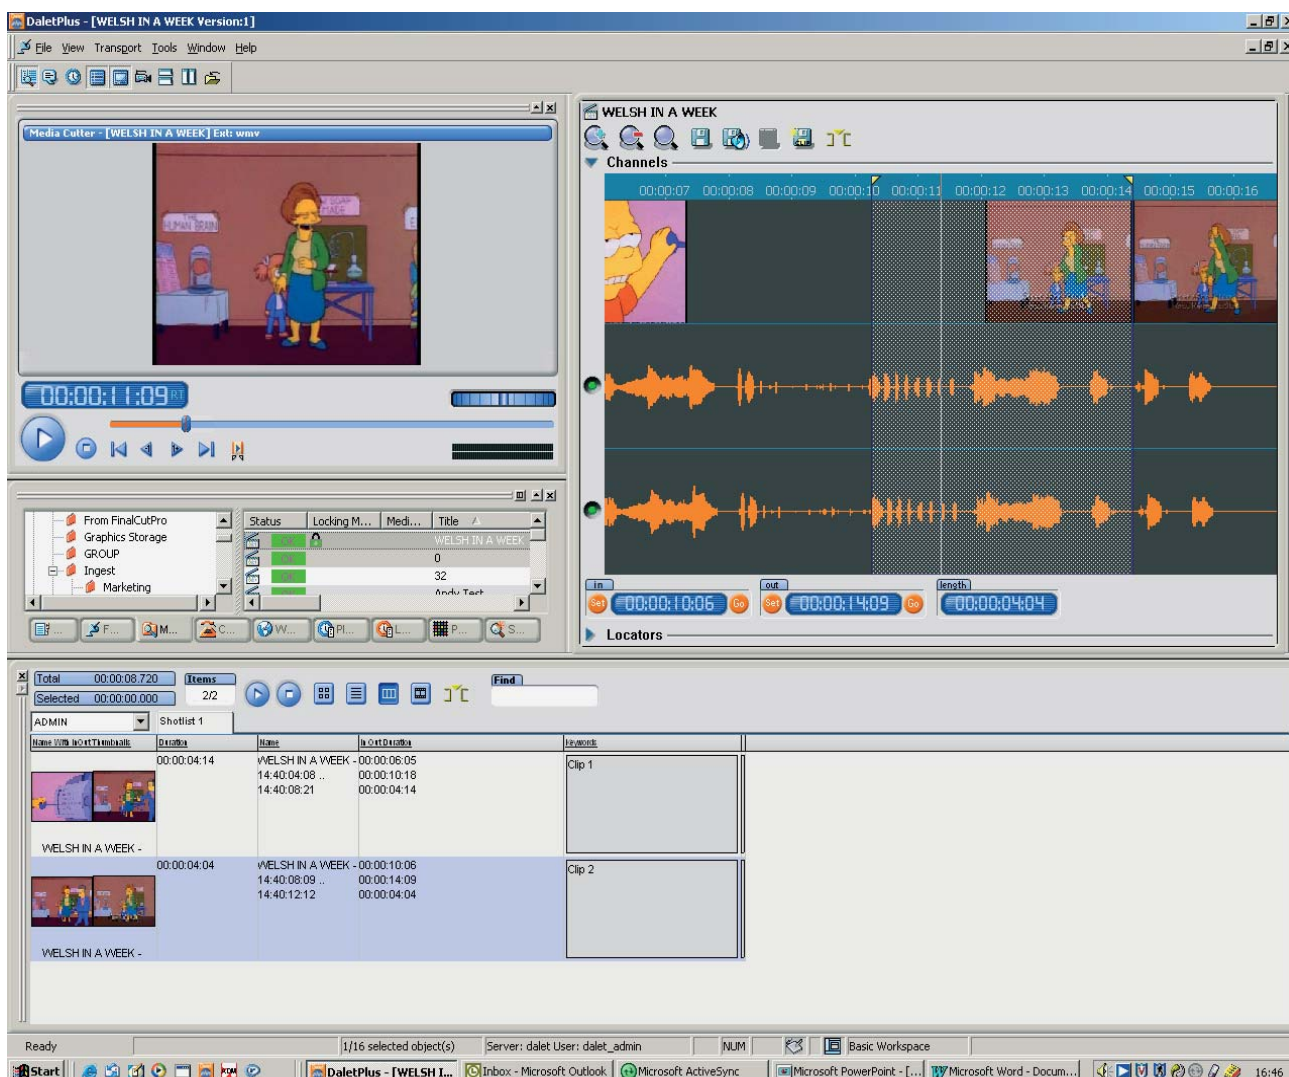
DaletPlus - [WELSH IN A WEEK Version:1]

File View Transport Tools Window Help

Media Cutter - [WELSH IN A WEEK] Ext: wmv

HUMAN BRAIN

00:00:11:09

WELSH IN A WEEK

Channels

00:00:07 00:00:08 00:00:09 00:00:10 00:00:11 00:00:12 00:00:13 00:00:14 00:00:15 00:00:16

From FinalCutPro
Graphics Storage
GROUP
Ingest
Marketing

| Status | Locking M... | Medi... | Title |
|---|---|---|---|
| OK | | | WELSH IN A WEEK |
| OK | | | 0 |
| OK | | | 32 |
| | | | Andy Test |

F... M... C... W... Pl... L... P... S...

in Set 00:00:10:06 Go
out Set 00:00:14:09 Go
length 00:00:04:04

Locators

Total 00:00:08.720
Selected 00:00:00.000
Items 2/2
Find

ADMIN
Shotlist 1

| Name With InOutThumbnails | Duration | Name | InOutDuration | Keywords |
|---|---|---|---|---|
| WELSH IN A WEEK - | 00:00:04:14 | WELSH IN A WEEK - 14:40:04:08 .. 14:40:08:21 | 00:00:06:05 00:00:10:18 00:00:04:14 | Clip 1 |
| WELSH IN A WEEK - | 00:00:04:04 | WELSH IN A WEEK - 14:40:08:09 .. 14:40:12:12 | 00:00:10:06 00:00:14:09 00:00:04:04 | Clip 2 |

Ready 1/16 selected object(s) Server: dalet User: dalet_admin NUM Basic Workspace

Start DaletPlus - [WELSH I... Inbox - Microsoft Outlook Microsoft ActiveSync Microsoft PowerPoint - [... Microsoft Word - Docum... 16:46